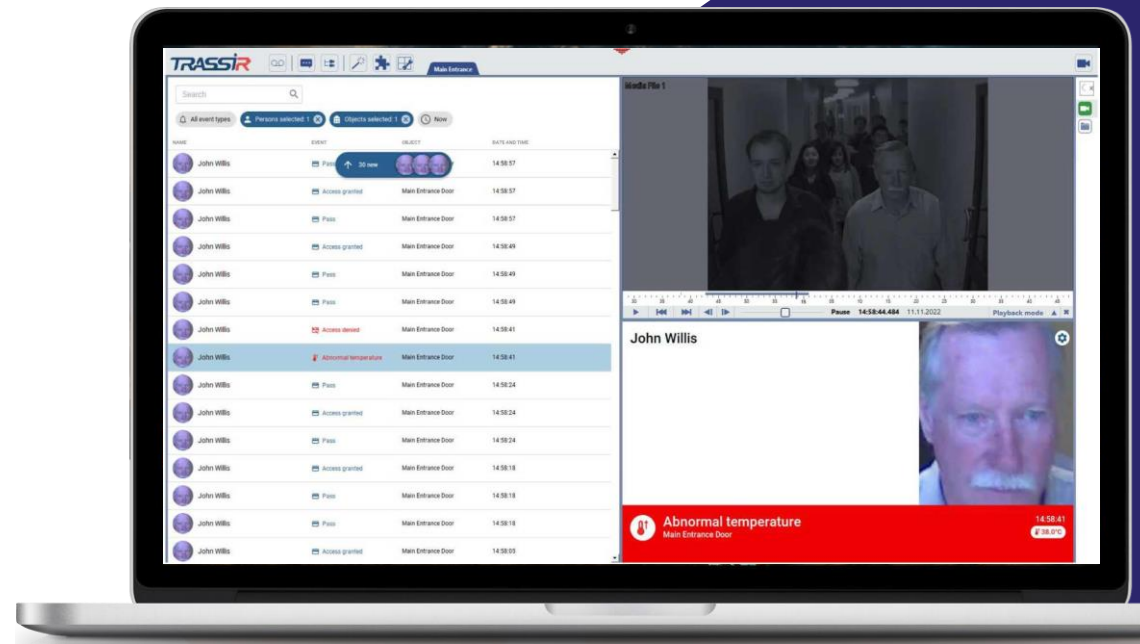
TRASSIR

Main Entrance

Search

All event types
Persons selected: 1
Objects selected: 1
Now

| NAME | EVENT | OBJECT | DATE AND TIME |
|---|---|---|---|
| John Willis | Pass | | 14:58:57 |
| John Willis | Access granted | Main Entrance Door | 14:58:57 |
| John Willis | Pass | Main Entrance Door | 14:58:57 |
| John Willis | Access granted | Main Entrance Door | 14:58:49 |
| John Willis | Pass | Main Entrance Door | 14:58:49 |
| John Willis | Pass | Main Entrance Door | 14:58:49 |
| John Willis | Access denied | Main Entrance Door | 14:58:41 |
| John Willis | Abnormal temperature | Main Entrance Door | 14:58:41 |
| John Willis | Pass | Main Entrance Door | 14:58:24 |
| John Willis | Access granted | Main Entrance Door | 14:58:24 |
| John Willis | Pass | Main Entrance Door | 14:58:24 |
| John Willis | Access granted | Main Entrance Door | 14:58:18 |
| John Willis | Pass | Main Entrance Door | 14:58:18 |
| John Willis | Pass | Main Entrance Door | 14:58:18 |
| John Willis | Access granted | Main Entrance Door | 14:58:05 |

30 new

Media File 1

Pause 14:58:44.484 11.11.2022
Playback mode

John Willis

Abnormal temperature
Main Entrance Door
14:58:41
38.0°C